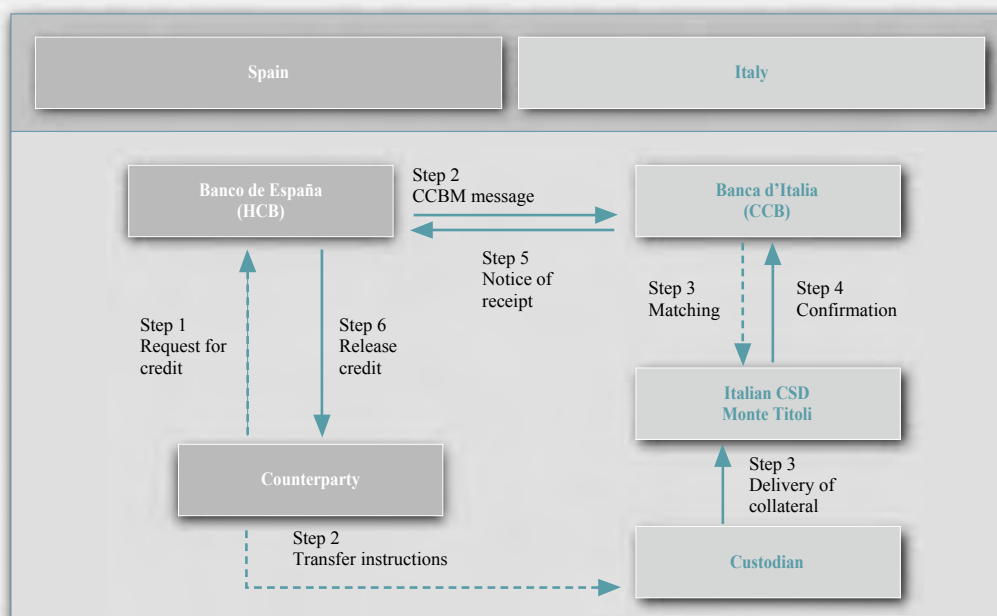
Spain

Italy

Banco de España (HCB)

Step 2
CCBM message

Banca d'Italia (CCB)

Step 5
Notice of receipt

Step 3
Matching

Step 4
Confirmation

Step 1
Request for credit

Step 6
Release credit

Italian CSD
Monte Titoli

Step 3
Delivery of collateral

Counterparty

Step 2
Transfer instructions

Custodian